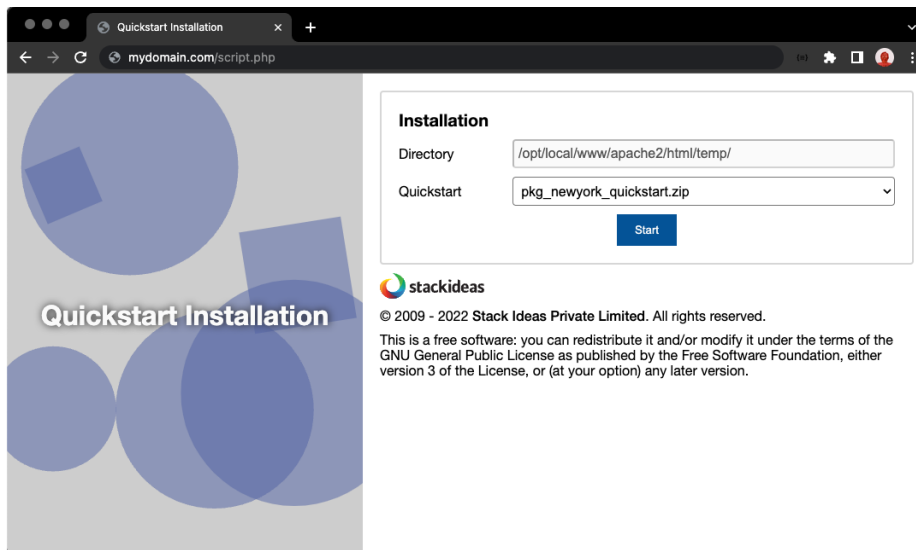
Quickstart Installation ×
+

mydomain.com/script.php

Quickstart Installation

Installation

Directory /opt/local/www/apache2/html/temp/

Quickstart pkg_newyork_quickstart.zip

Start

stackideas

© 2009 - 2022 **Stack Ideas Private Limited**. All rights reserved.

This is a free software: you can redistribute it and/or modify it under the terms of the GNU General Public License as published by the Free Software Foundation, either version 3 of the License, or (at your option) any later version.